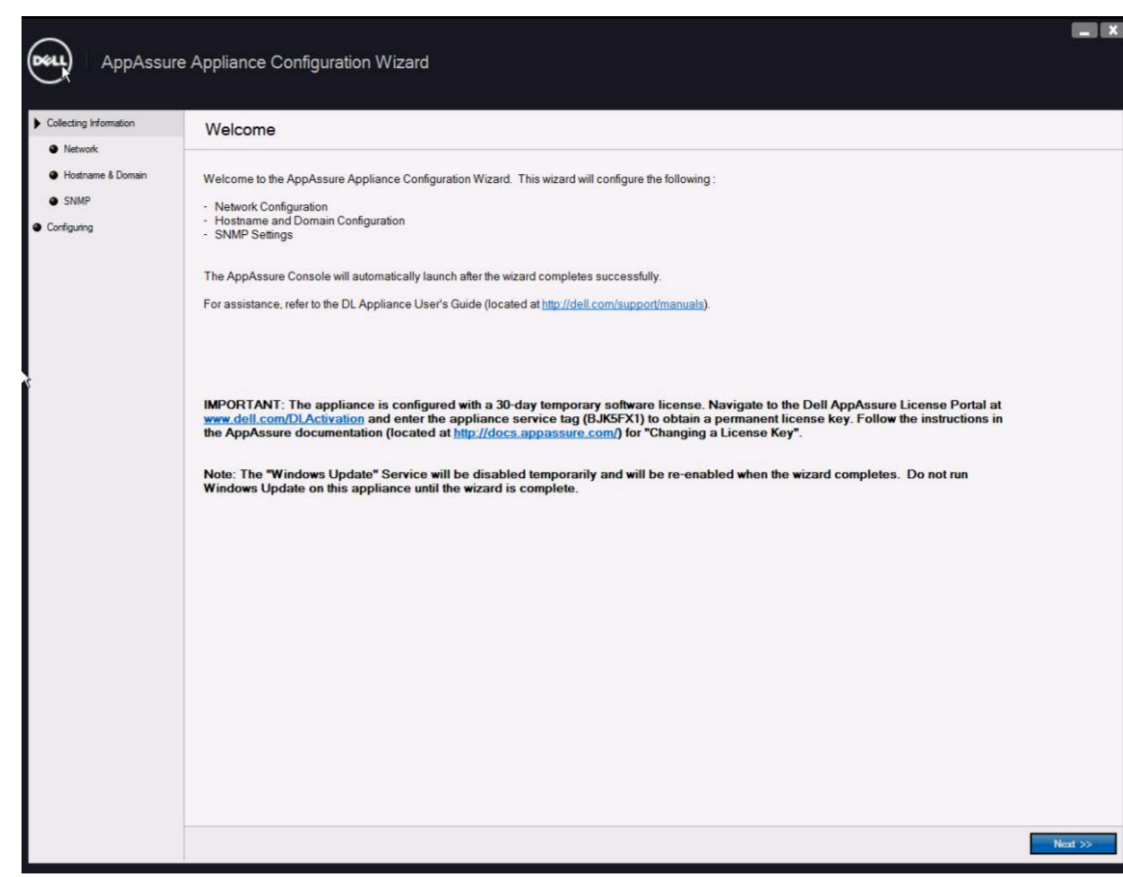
DELL AppAssure Appliance Configuration Wizard

Collecting Information
Network
Hostname & Domain
SNMP
Configuring

Welcome

Welcome to the AppAssure Appliance Configuration Wizard. This wizard will configure the following :

- Network Configuration
- Hostname and Domain Configuration
- SNMP Settings

The AppAssure Console will automatically launch after the wizard completes successfully.

For assistance, refer to the DL Appliance User's Guide (located at http://dell.com/support/manuals).

IMPORTANT: The appliance is configured with a 30-day temporary software license. Navigate to the Dell AppAssure License Portal at www.dell.com/DLActivation and enter the appliance service tag (BJK5FX1) to obtain a permanent license key. Follow the instructions in the AppAssure documentation (located at http://docs.appassure.com/) for "Changing a License Key".

Note: The "Windows Update" Service will be disabled temporarily and will be re-enabled when the wizard completes. Do not run Windows Update on this appliance until the wizard is complete.

Next >>